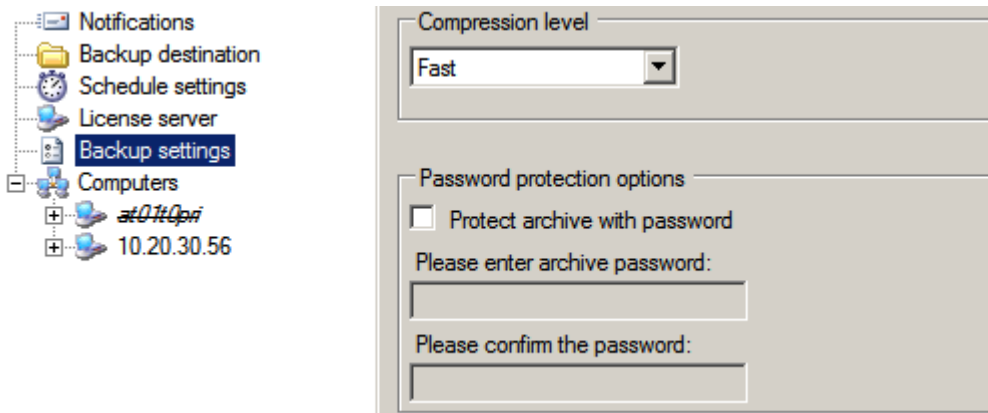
Notifications
Backup destination
Schedule settings
License server
Backup settings
Computers
at01t0pri
10.20.30.56

Compression level
Fast

Password protection options
Protect archive with password
Please enter archive password:
Please confirm the password: